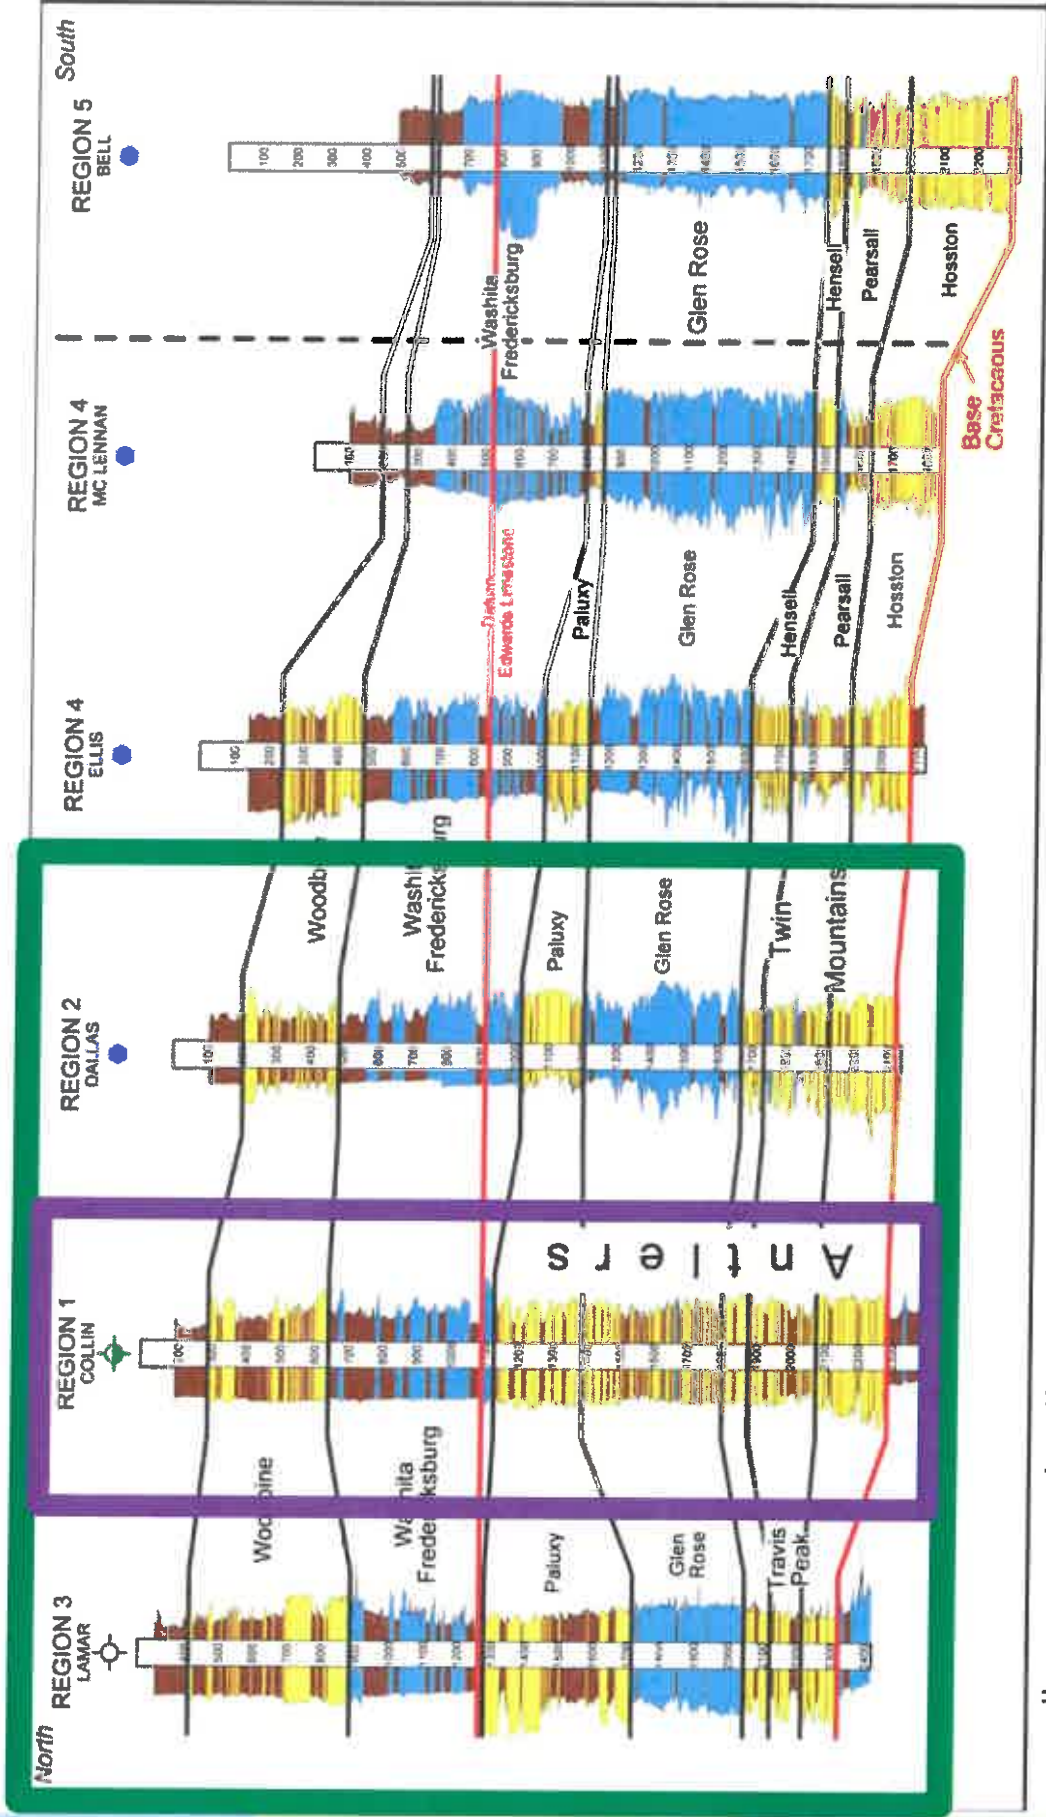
South

REGION 5
BELL

REGION 4
MC LENNAN

REGION 4
ELLIS

REGION 2
DALLAS

REGION 1
COLLIN

REGION 3
LAMAR

North

Washita
Fredericksburg

Glen Rose

Hensell

Pearsall

Hosston

Base
Cretaceous

Datum
Edwards Limestone

Paluxy

Glen Rose

Hensell

Pearsall

Hosston

Woodb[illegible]

Washi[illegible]
Fredericks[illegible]urg

Paluxy

Glen Rose

Twin

Mountains

Antlers

Woo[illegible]ine

Wa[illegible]hita
Frede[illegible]ksburg

Paluxy

Glen
Rose

Travis
Peak